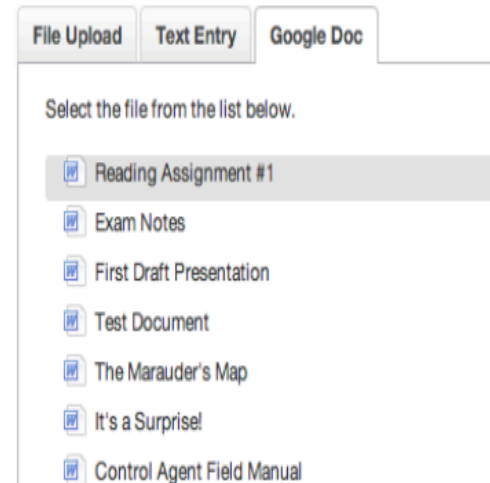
File Upload | Text Entry | Google Doc

Select the file from the list below.

Reading Assignment #1
Exam Notes
First Draft Presentation
Test Document
The Marauder's Map
It's a Surprise!
Control Agent Field Manual